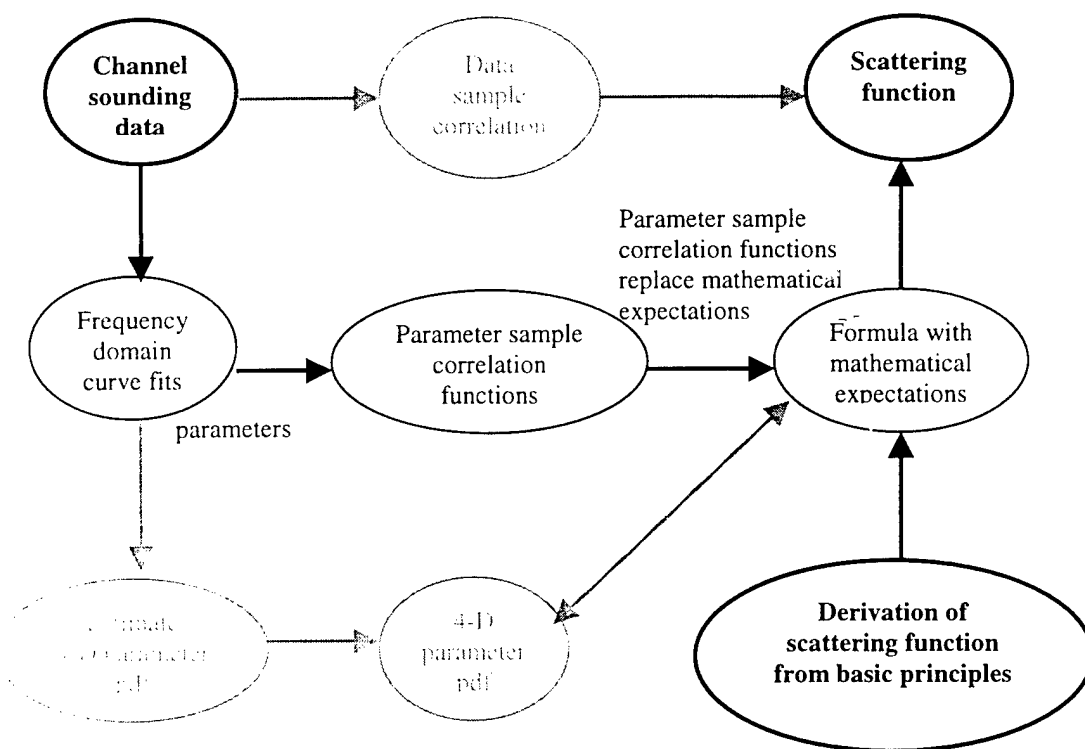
Channel sounding data

Data sample correlation

Scattering function

Parameter sample correlation functions replace mathematical expectations

Frequency domain curve fits

Parameter sample correlation functions

Formula with mathematical expectations

parameters

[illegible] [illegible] pdf

4-D parameter pdf

Derivation of scattering function from basic principles